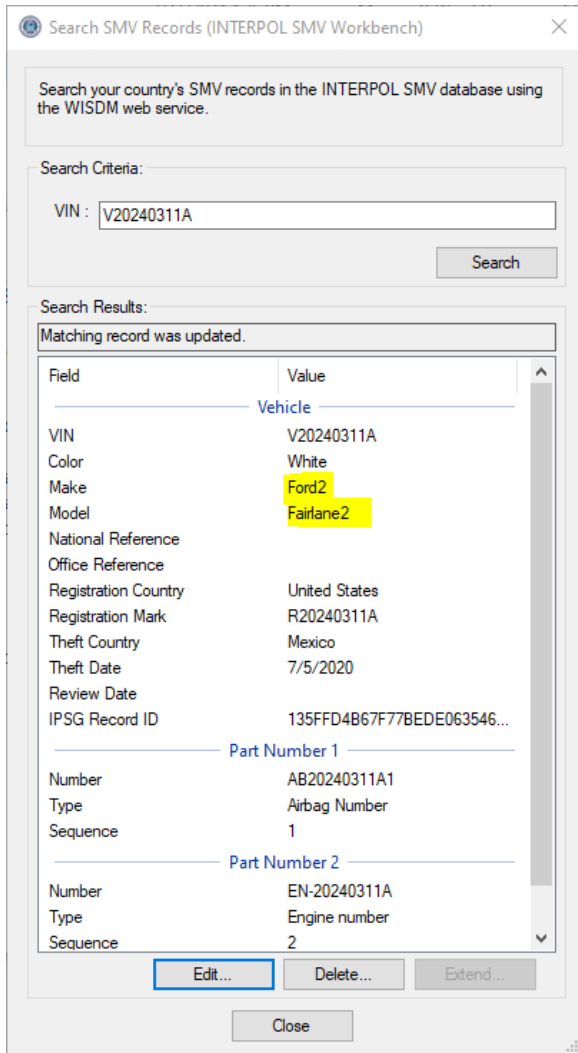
Search SMV Records (INTERPOL SMV Workbench)

Search your country's SMV records in the INTERPOL SMV database using the WISDM web service.

Search Criteria:

VIN : V20240311A

Search

Search Results:

Matching record was updated.

| Field | Value |
|---|---|
| Vehicle | |
| VIN | V20240311A |
| Color | White |
| Make | Ford2 |
| Model | Fairlane2 |
| National Reference | |
| Office Reference | |
| Registration Country | United States |
| Registration Mark | R20240311A |
| Theft Country | Mexico |
| Theft Date | 7/5/2020 |
| Review Date | |
| IPSG Record ID | 135FFD4B67F77BEDE063546... |
| Part Number 1 | |
| Number | AB20240311A1 |
| Type | Airbag Number |
| Sequence | 1 |
| Part Number 2 | |
| Number | EN-20240311A |
| Type | Engine number |
| Sequence | 2 |

Edit... Delete... Extend...

Close